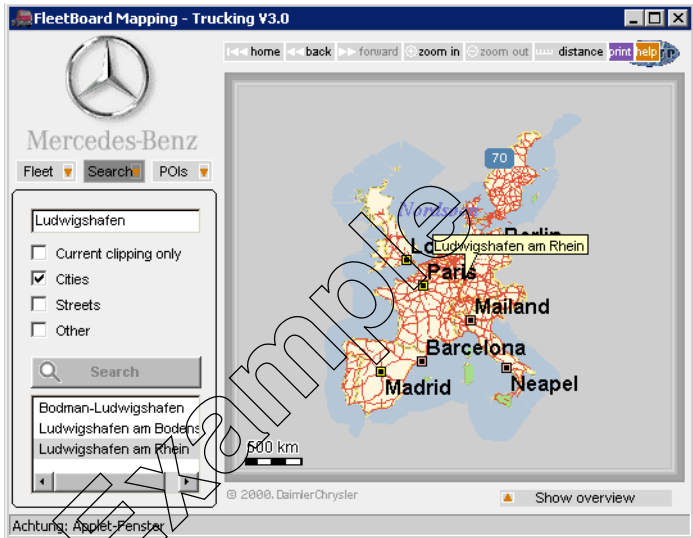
FleetBoard Mapping - Trucking V3.0

Mercedes-Benz

Fleet Search POIs

home back forward zoom in zoom out distance print help

Ludwigshafen

Current clipping only
Cities
Streets
Other

Search

Bodman-Ludwigshafen
Ludwigshafen am Bodens
Ludwigshafen am Rhein

70
Nordsee
Berlin
Lo
Ludwigshafen am Rhein
Paris
Mailand
Barcelona
Madrid
Neapel
500 km

© 2000, DaimlerChrysler

Show overview

Achtung: Applet-Fenster

Example